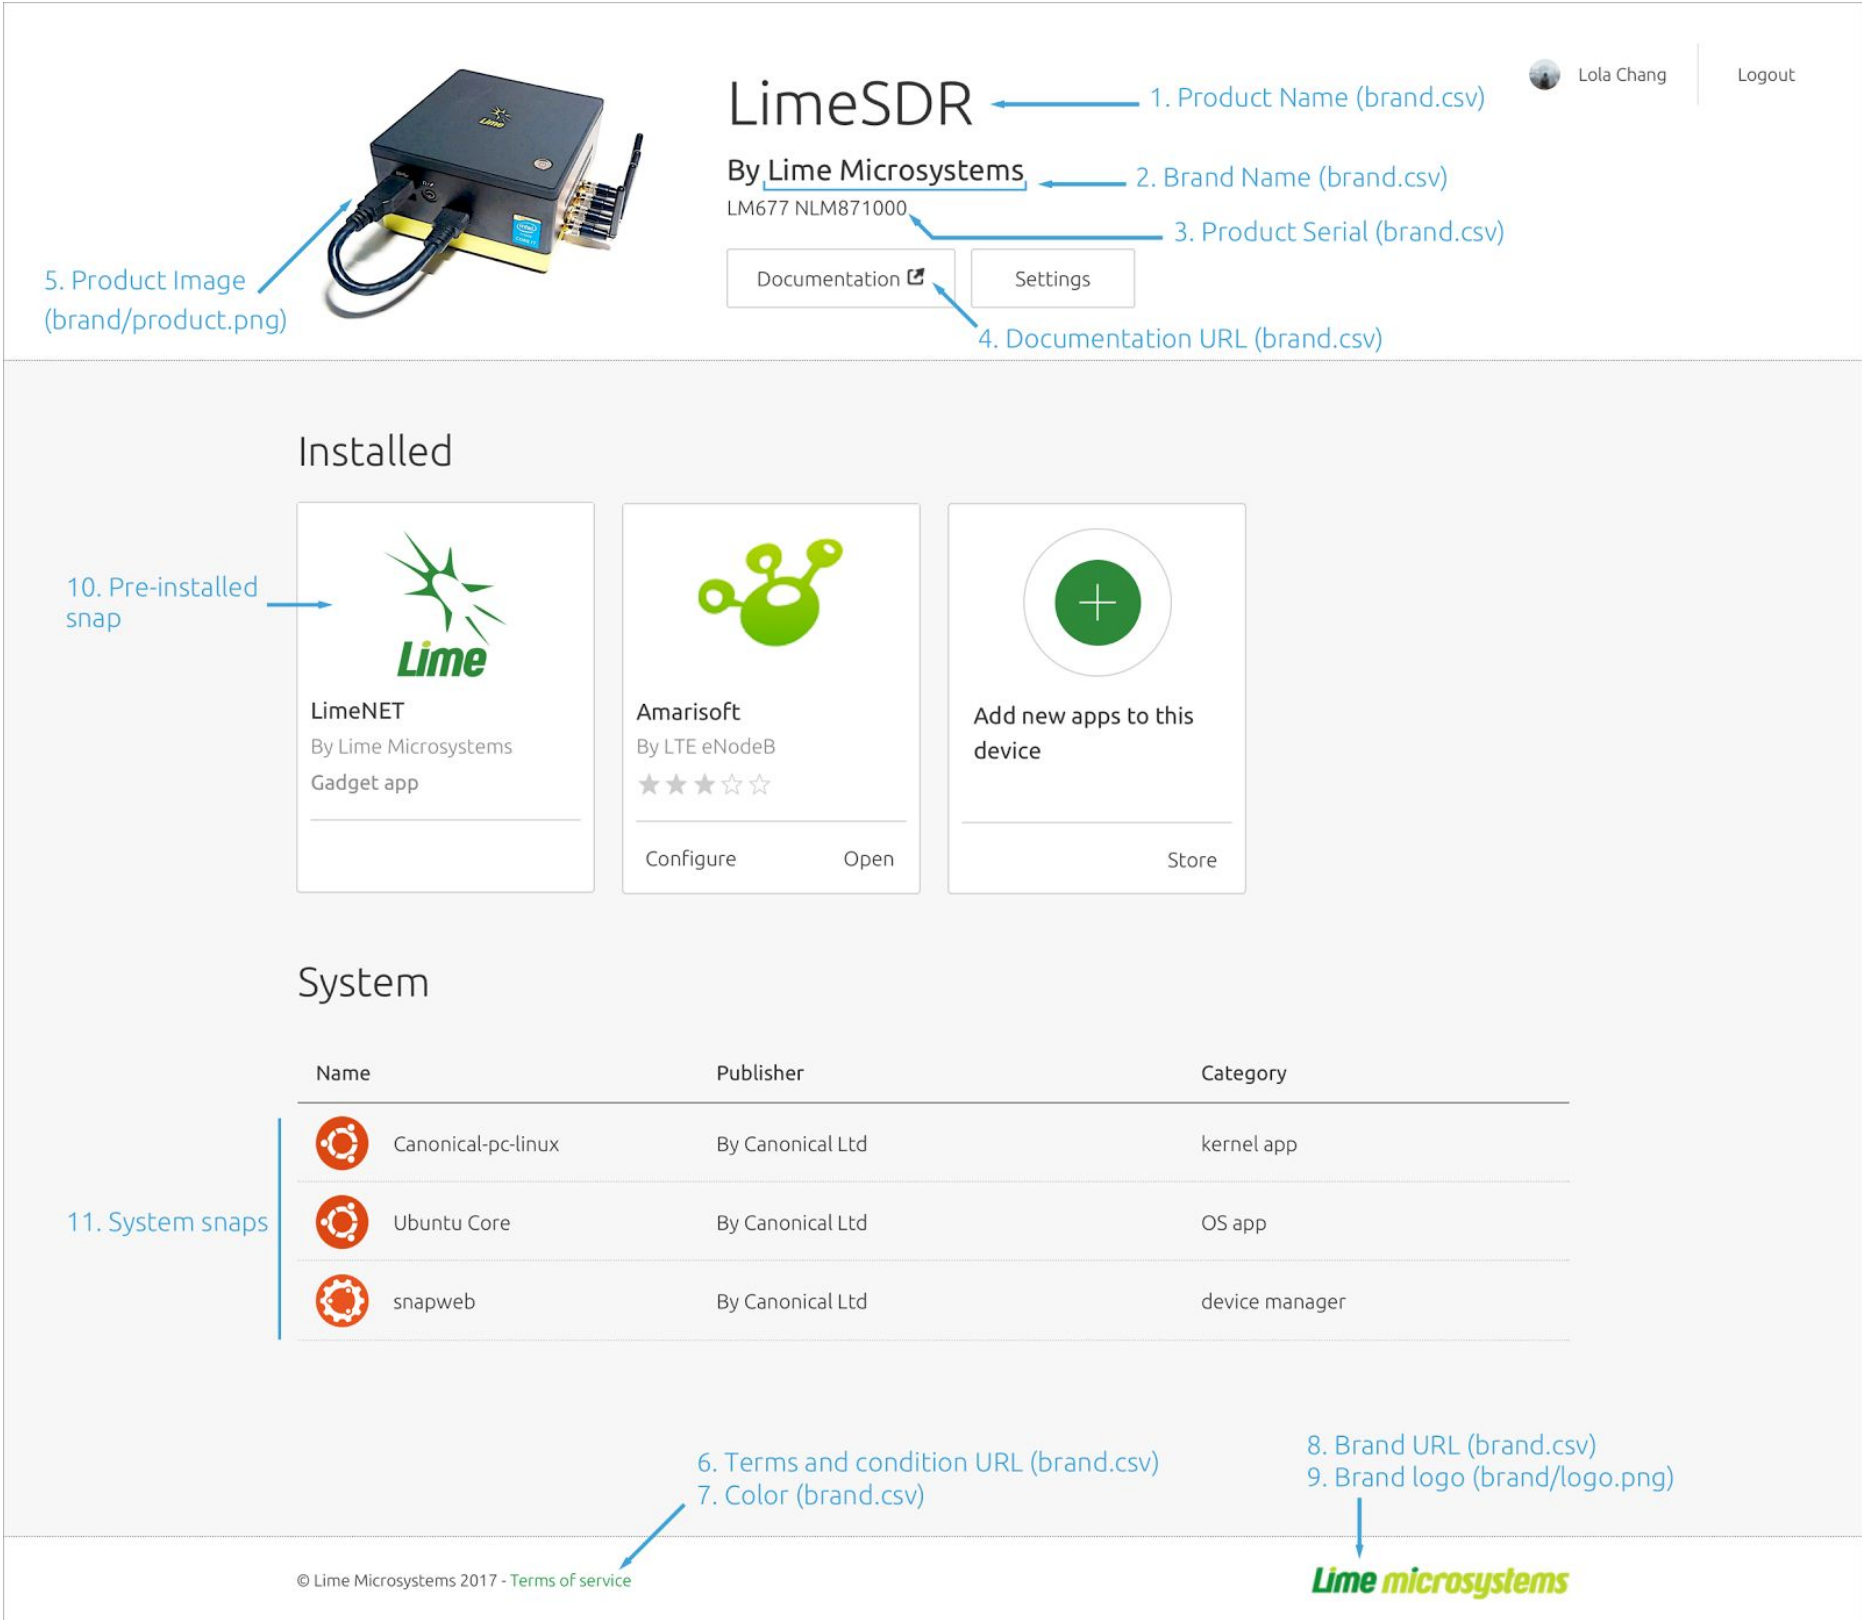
Lola Chang Logout

LimeSDR

1. Product Name (brand.csv)

By Lime Microsystems

2. Brand Name (brand.csv)

LM677 NLM871000

3. Product Serial (brand.csv)

5. Product Image (brand/product.png)

Documentation

Settings

4. Documentation URL (brand.csv)

Installed

10. Pre-installed snap

Lime

LimeNET
By Lime Microsystems
Gadget app

Amarisoft
By LTE eNodeB
Configure Open

Add new apps to this device
Store

System

| Name | Publisher | Category |
|---|---|---|
| Canonical-pc-linux | By Canonical Ltd | kernel app |
| Ubuntu Core | By Canonical Ltd | OS app |
| snapweb | By Canonical Ltd | device manager |

11. System snaps

6. Terms and condition URL (brand.csv)
7. Color (brand.csv)

8. Brand URL (brand.csv)
9. Brand logo (brand/logo.png)

© Lime Microsystems 2017 - Terms of service

Lime microsystems